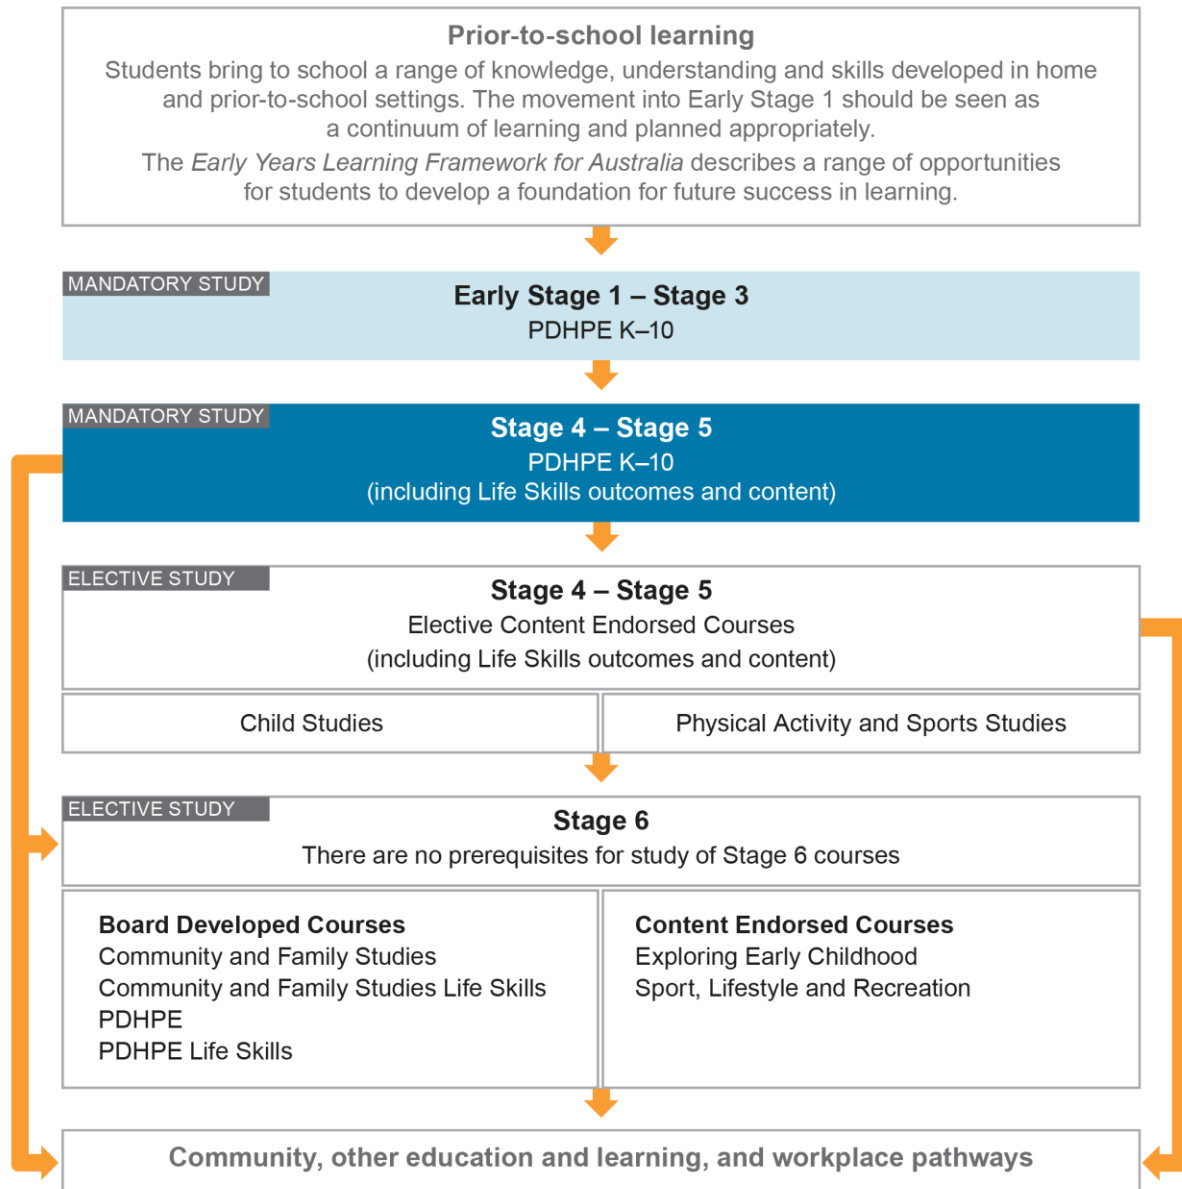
Prior-to-school learning

Students bring to school a range of knowledge, understanding and skills developed in home and prior-to-school settings. The movement into Early Stage 1 should be seen as a continuum of learning and planned appropriately.

The *Early Years Learning Framework for Australia* describes a range of opportunities for students to develop a foundation for future success in learning.

MANDATORY STUDY

Early Stage 1 – Stage 3

PDHPE K–10

MANDATORY STUDY

Stage 4 – Stage 5

PDHPE K–10

(including Life Skills outcomes and content)

ELECTIVE STUDY

Stage 4 – Stage 5

Elective Content Endorsed Courses

(including Life Skills outcomes and content)

Child Studies

Physical Activity and Sports Studies

ELECTIVE STUDY

Stage 6

There are no prerequisites for study of Stage 6 courses

Board Developed Courses
Community and Family Studies
Community and Family Studies Life Skills
PDHPE
PDHPE Life Skills

Content Endorsed Courses
Exploring Early Childhood
Sport, Lifestyle and Recreation

Community, other education and learning, and workplace pathways